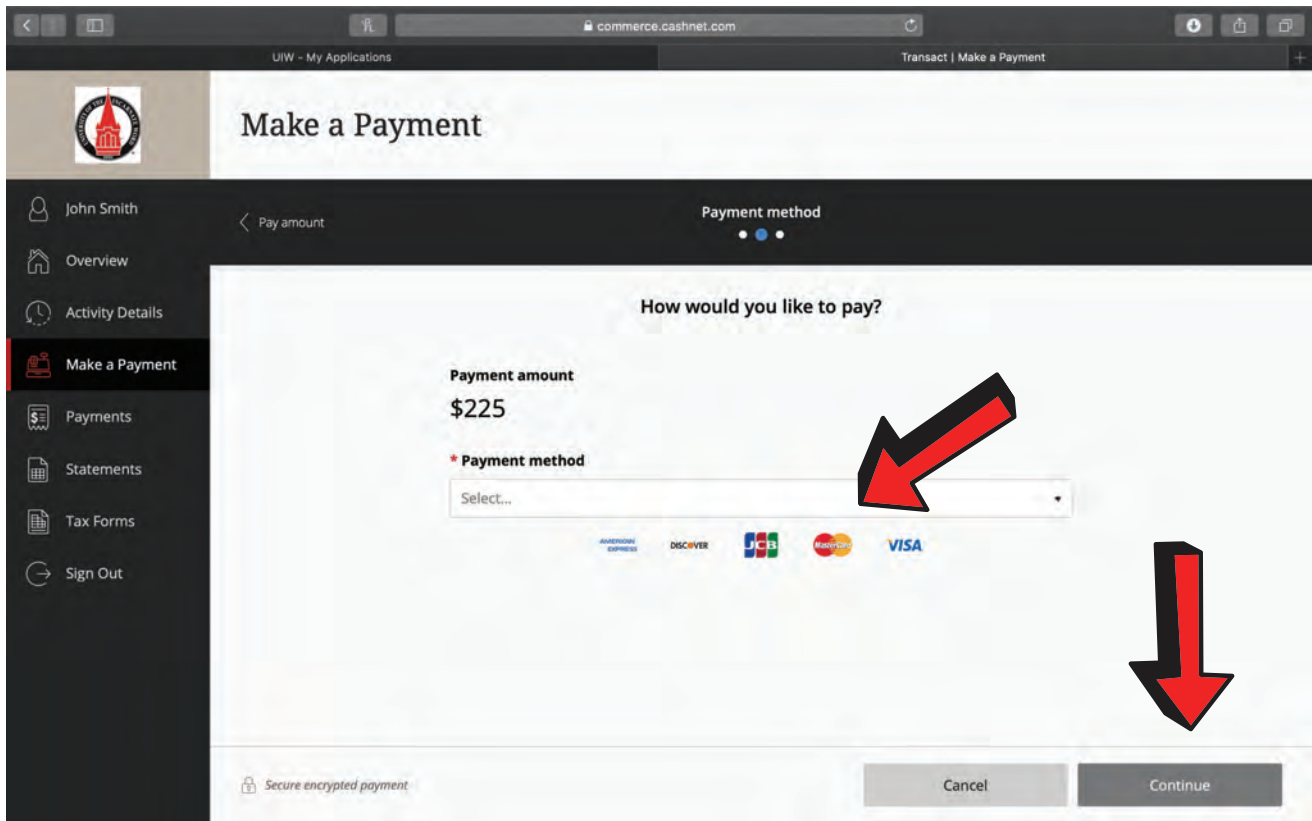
commerce.cashnet.com

UIW - My Applications

Transact | Make a Payment

UNIVERSITY OF THE INCARNATE WORD

Make a Payment

John Smith

Overview

Activity Details

Make a Payment

Payments

Statements

Tax Forms

Sign Out

Pay amount

Payment method

How would you like to pay?

Payment amount

$225

* Payment method

Select...

AMERICAN EXPRESS DISCOVER JCB MasterCard VISA

Secure encrypted payment

Cancel

Continue